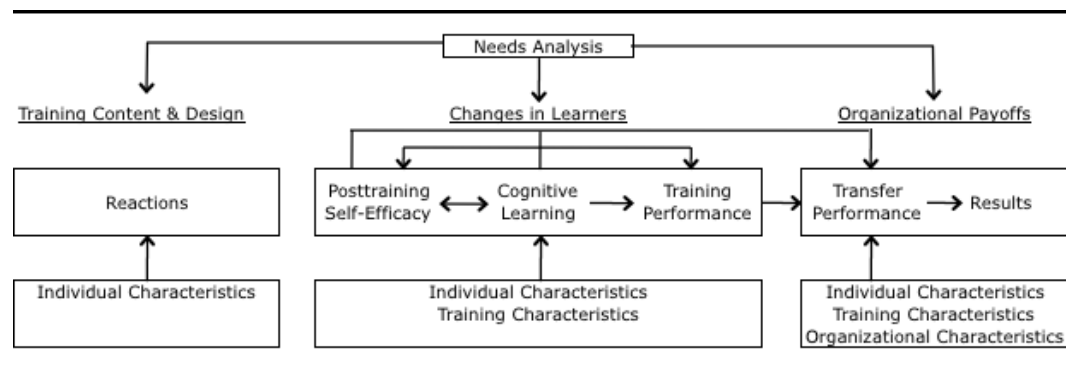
Needs Analysis

Training Content & Design

Changes in Learners

Organizational Payoffs

Reactions

Posttraining Self-Efficacy

Cognitive Learning

Training Performance

Transfer Performance

Results

Individual Characteristics

Individual Characteristics
Training Characteristics

Individual Characteristics
Training Characteristics
Organizational Characteristics